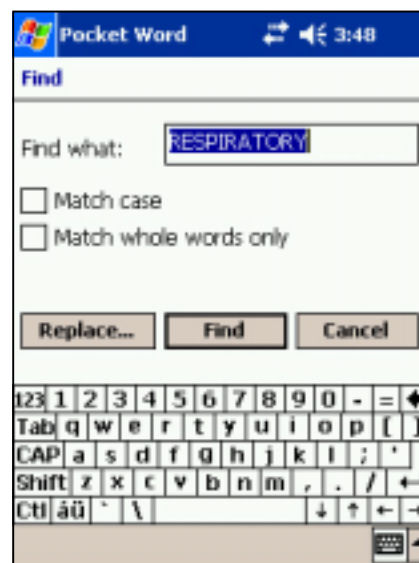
Pocket Word 3:48

Find

Find what: RESPIRATORY

Match case

Match whole words only

Replace... Find Cancel

123 1 2 3 4 5 6 7 8 9 0 - =
Tab q w e r t y u i o p [ ]
CAP a s d f g h j k l ; '
Shift z x c v b n m , . /
Ctl áü ` \